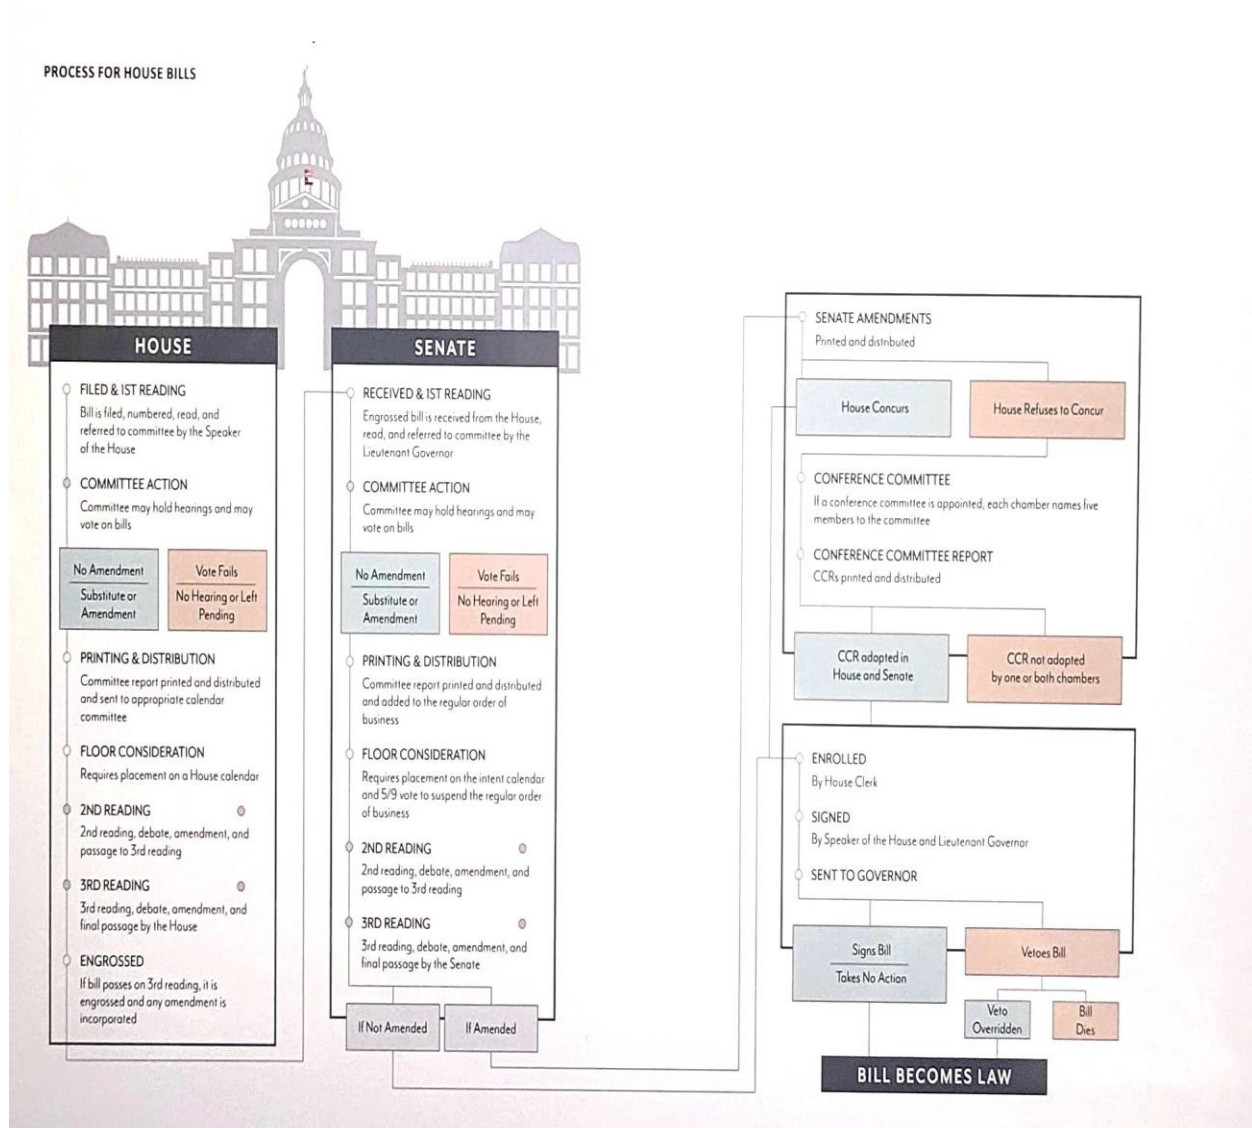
PROCESS FOR HOUSE BILLS

HOUSE

FILED & 1ST READING
Bill is filed, numbered, read, and referred to committee by the Speaker of the House

COMMITTEE ACTION
Committee may hold hearings and may vote on bills

No Amendment
Substitute or Amendment

Vote Fails
No Hearing or Left Pending

PRINTING & DISTRIBUTION
Committee report printed and distributed and sent to appropriate calendar committee

FLOOR CONSIDERATION
Requires placement on a House calendar

2ND READING
2nd reading, debate, amendment, and passage to 3rd reading

3RD READING
3rd reading, debate, amendment, and final passage by the House

ENGROSSED
If bill passes on 3rd reading, it is engrossed and any amendment is incorporated

SENATE

RECEIVED & 1ST READING
Engrossed bill is received from the House, read, and referred to committee by the Lieutenant Governor

COMMITTEE ACTION
Committee may hold hearings and may vote on bills

No Amendment
Substitute or Amendment

Vote Fails
No Hearing or Left Pending

PRINTING & DISTRIBUTION
Committee report printed and distributed and added to the regular order of business

FLOOR CONSIDERATION
Requires placement on the intent calendar and 5/9 vote to suspend the regular order of business

2ND READING
2nd reading, debate, amendment, and passage to 3rd reading

3RD READING
3rd reading, debate, amendment, and final passage by the Senate

If Not Amended

If Amended

SENATE AMENDMENTS
Printed and distributed

House Concurs

House Refuses to Concur

CONFERENCE COMMITTEE
If a conference committee is appointed, each chamber names five members to the committee

CONFERENCE COMMITTEE REPORT
CCRs printed and distributed

CCR adopted in House and Senate

CCR not adopted by one or both chambers

ENROLLED
By House Clerk

SIGNED
By Speaker of the House and Lieutenant Governor

SENT TO GOVERNOR

Signs Bill
Takes No Action

Vetoes Bill

Veto Overridden

Bill Dies

BILL BECOMES LAW